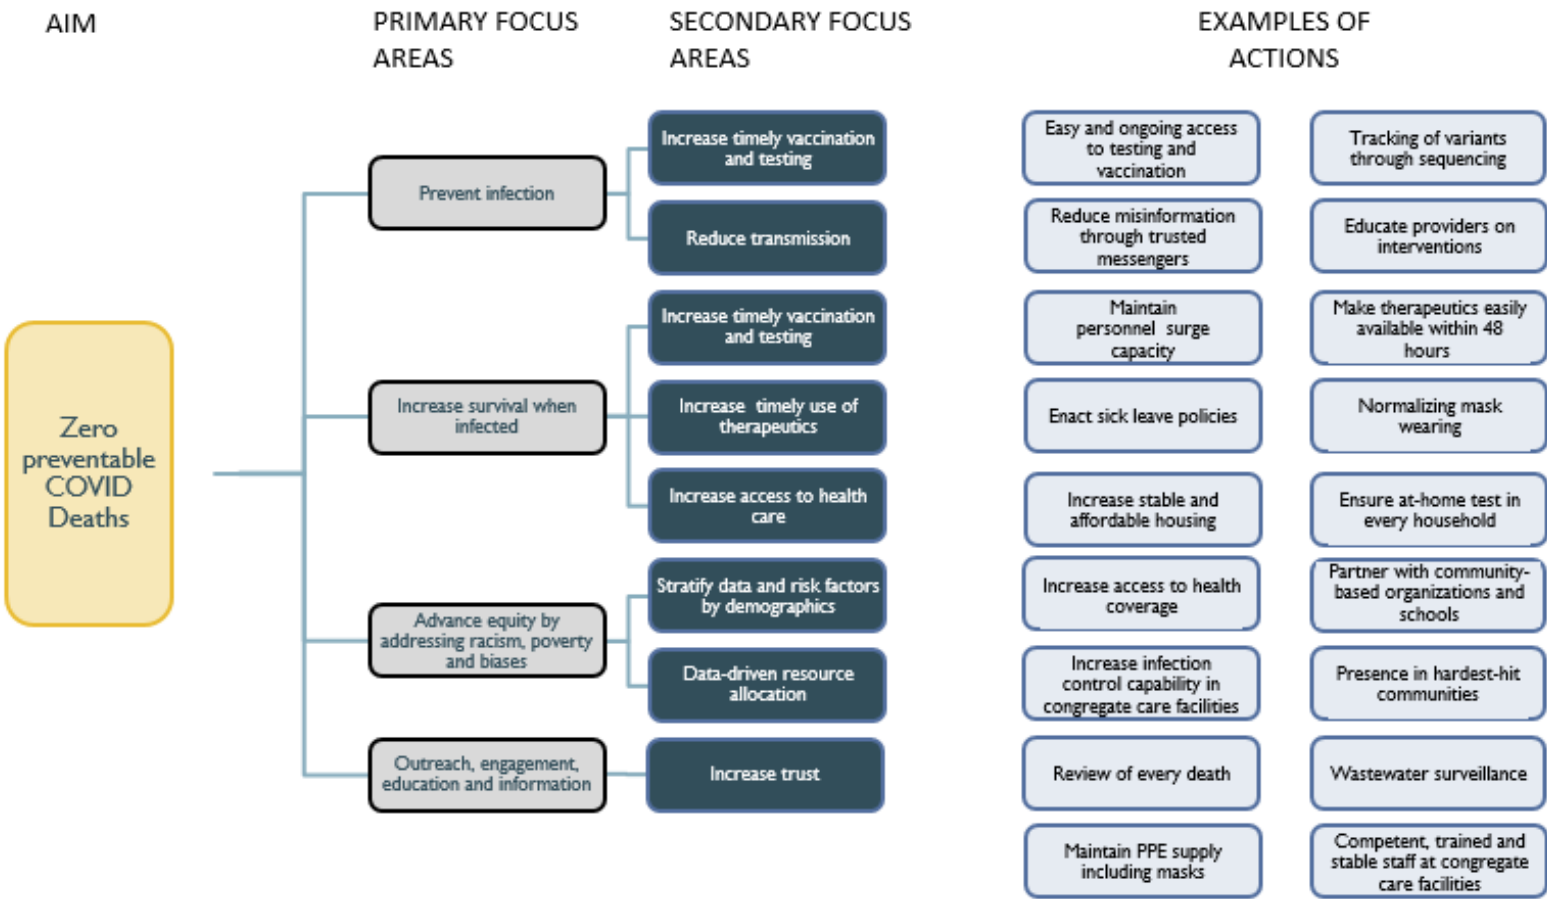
AIM

PRIMARY FOCUS AREAS

SECONDARY FOCUS AREAS

EXAMPLES OF ACTIONS

Zero preventable COVID Deaths

Prevent infection

Increase survival when infected

Advance equity by addressing racism, poverty and biases

Outreach, engagement, education and information

Increase timely vaccination and testing

Reduce transmission

Increase timely vaccination and testing

Increase timely use of therapeutics

Increase access to health care

Stratify data and risk factors by demographics

Data-driven resource allocation

Increase trust

Easy and ongoing access to testing and vaccination

Tracking of variants through sequencing

Reduce misinformation through trusted messengers

Educate providers on interventions

Maintain personnel surge capacity

Make therapeutics easily available within 48 hours

Enact sick leave policies

Normalizing mask wearing

Increase stable and affordable housing

Ensure at-home test in every household

Increase access to health coverage

Partner with community-based organizations and schools

Increase infection control capability in congregate care facilities

Presence in hardest-hit communities

Review of every death

Wastewater surveillance

Maintain PPE supply including masks

Competent, trained and stable staff at congregate care facilities